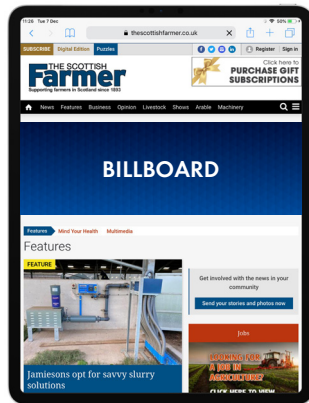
11:26 Tue 7 Dec
50%
thescottishfarmer.co.uk
SUBSCRIBE Digital Edition Puzzles
Register Sign in
THE SCOTTISH
Farmer
Supporting farmers in Scotland since 1893
Click here to
PURCHASE GIFT
SUBSCRIPTIONS
News Features Business Opinion Livestock Shows Arable Machinery
BILLBOARD
Features Mind Your Health Multimedia
Features
FEATURE
Jamiesons opt for savvy slurry solutions
Get involved with the news in your community
Send your stories and photos now
Jobs
LOOKING FOR A JOB IN AGRICULTURE?
CLICK HERE TO VIEW